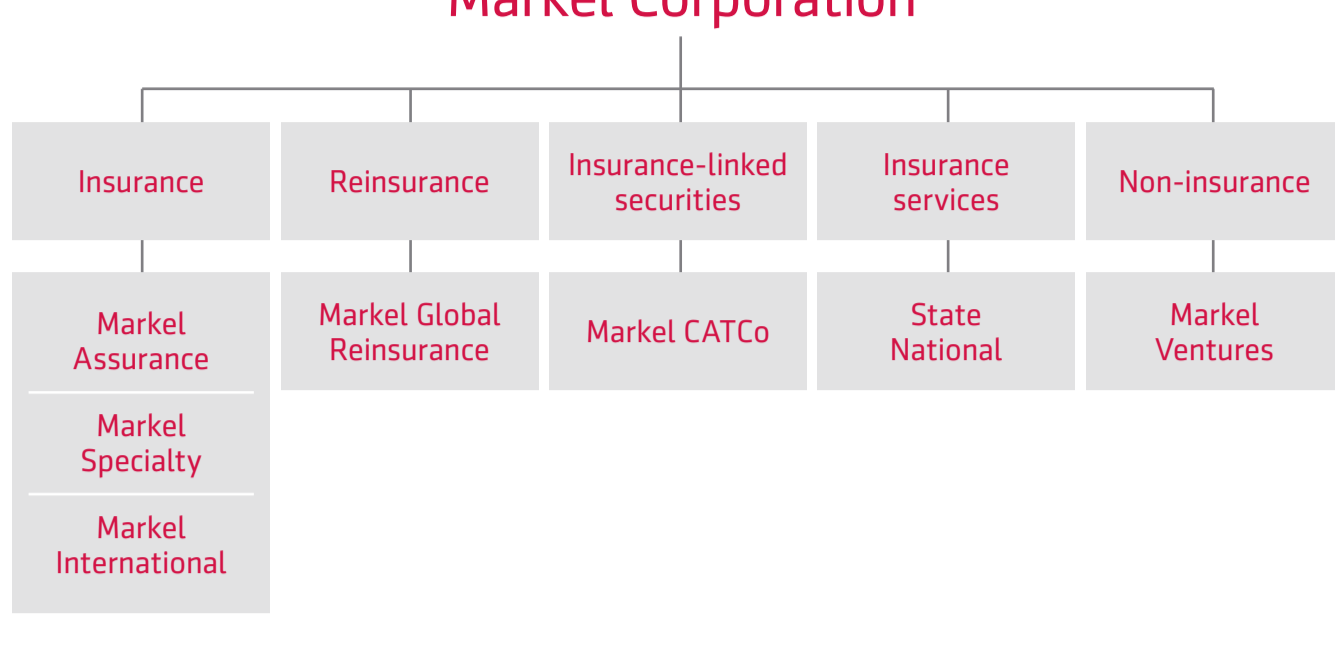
Markel Corporation

Insurance

Markel Assurance

Markel Specialty

Markel International

Reinsurance

Markel Global Reinsurance

Insurance-linked securities

Markel CATCo

Insurance services

State National

Non-insurance

Markel Ventures